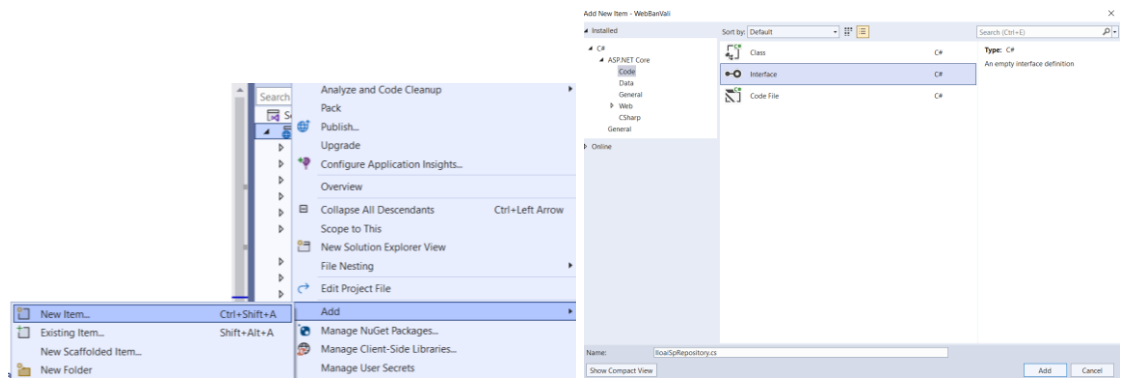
Search
Se

Analyze and Code Cleanup
Pack
Publish...
Upgrade
Configure Application Insights...
Overview
Collapse All Descendants Ctrl+Left Arrow
Scope to This
New Solution Explorer View
File Nesting
Edit Project File
Add
Manage NuGet Packages...
Manage Client-Side Libraries...
Manage User Secrets

New Item... Ctrl+Shift+A
Existing Item... Shift+Alt+A
New Scaffolded Item...
New Folder

Add New Item - WebBanVali
×
Installed
Sort by: Default
Search (Ctrl+E)
C#
ASP.NET Core
Code
Data
General
Web
CSharp
General
Online
Class C#
Interface C#
Code File C#
Type: C#
An empty interface definition
Name: IloaiSpRepository.cs
Show Compact View
Add
Cancel